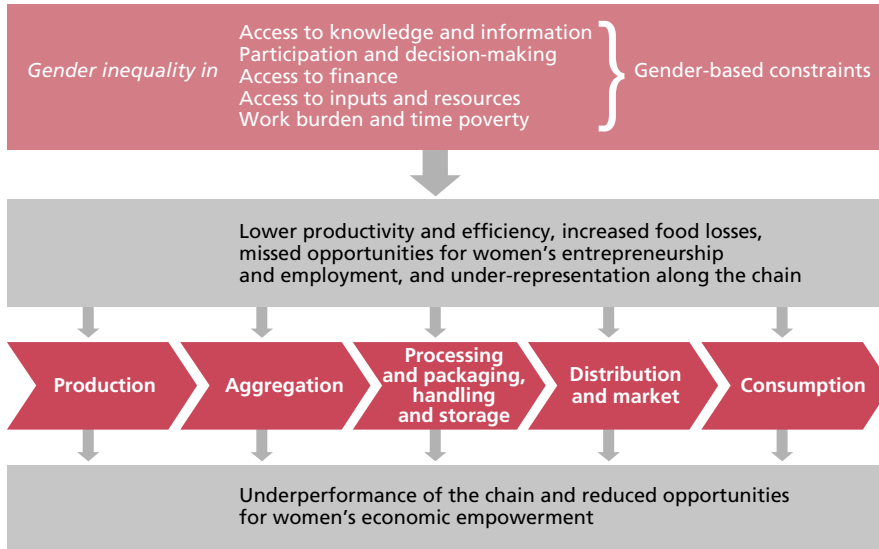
Gender inequality in

Access to knowledge and information
Participation and decision-making
Access to finance
Access to inputs and resources
Work burden and time poverty

Gender-based constraints

Lower productivity and efficiency, increased food losses, missed opportunities for women's entrepreneurship and employment, and under-representation along the chain

Production

Aggregation

Processing and packaging, handling and storage

Distribution and market

Consumption

Underperformance of the chain and reduced opportunities for women's economic empowerment